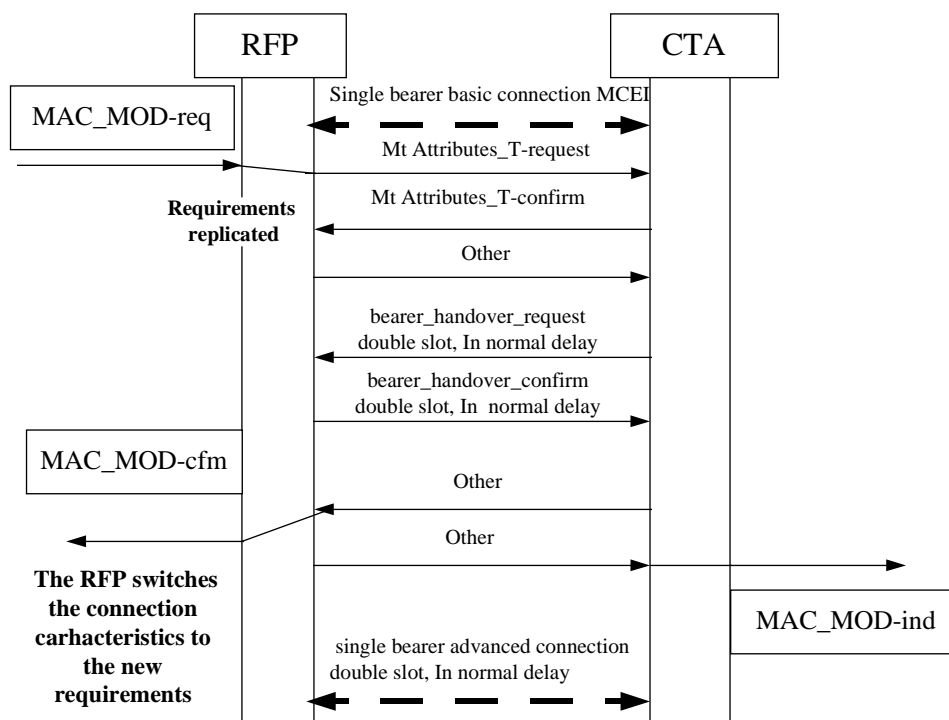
RFP

CTA

MAC_MOD-req

Single bearer basic connection MCEI

Mt Attributes_T-request

Mt Attributes_T-confirm

Requirements replicated

Other

bearer_handover_request double slot, In normal delay

bearer_handover_confirm double slot, In normal delay

MAC_MOD-cfm

Other

Other

The RFP switches the connection carhacteristics to the new requirements

MAC_MOD-ind

single bearer advanced connection double slot, In normal delay